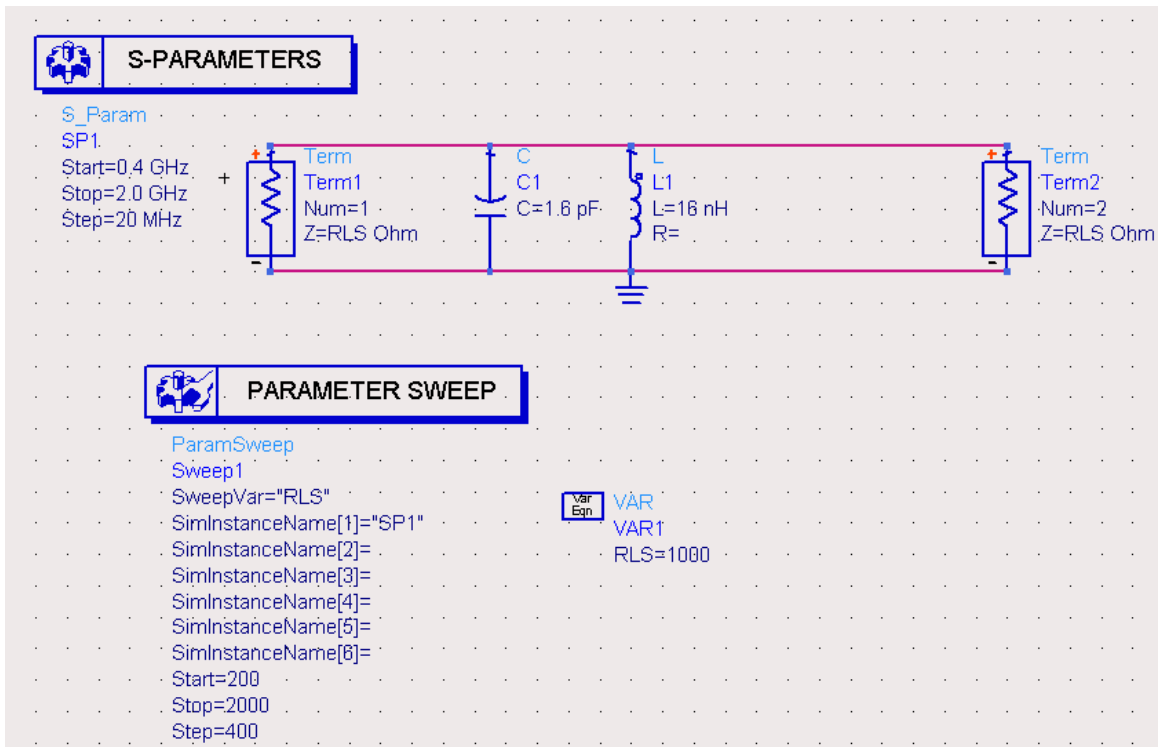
S-PARAMETERS

S_Param
SP1
Start=0.4 GHz
Stop=2.0 GHz
Step=20 MHz

Term
Term1
Num=1
Z=RLS Ohm

C
C1
C=1.6 pF

L
L1
L=16 nH
R=

Term
Term2
Num=2
Z=RLS Ohm

PARAMETER SWEEP

ParamSweep
Sweep1
SweepVar="RLS"
SimInstanceName[1]="SP1"
SimInstanceName[2]=
SimInstanceName[3]=
SimInstanceName[4]=
SimInstanceName[5]=
SimInstanceName[6]=
Start=200
Stop=2000
Step=400

Var
Eqn
VAR
VAR1
RLS=1000